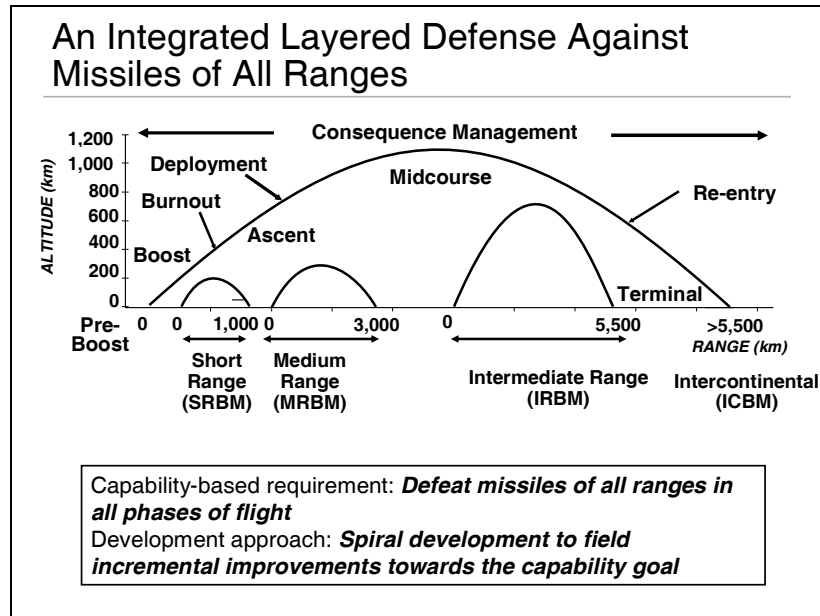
An Integrated Layered Defense Against Missiles of All Ranges

Consequence Management

1,200
1,000
800
600
400
200
0

ALTITUDE (km)

Deployment
Burnout
Boost
Ascent
Midcourse
Re-entry
Terminal

Pre-Boost
0
0
1,000
0
3,000
0
5,500
>5,500
RANGE (km)

Short Range (SRBM)
Medium Range (MRBM)
Intermediate Range (IRBM)
Intercontinental (ICBM)

Capability-based requirement: ***Defeat missiles of all ranges in all phases of flight***
Development approach: ***Spiral development to field incremental improvements towards the capability goal***